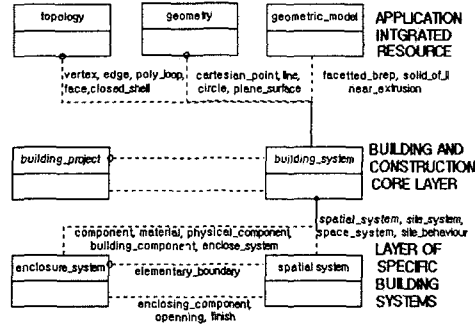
topology

geometry

geometric_model

APPLICATION INTGRATED RESOURCE

vertex, edge, poly_loop, face, closed_shell

cartesian_point, line, circle, plane_surface

facetted_brep, solid_of_linear_extrusion

building_project

building_system

BUILDING AND CONSTRUCTION CORE LAYER

spatial_system, site_system, space_system, site_behaviour

component, material, physical_component, building_component, enclose_system

LAYER OF SPECIFIC BUILDING SYSTEMS

enclosure_system

elementary_boundary

spatial system

enclosing_component, openning, finish